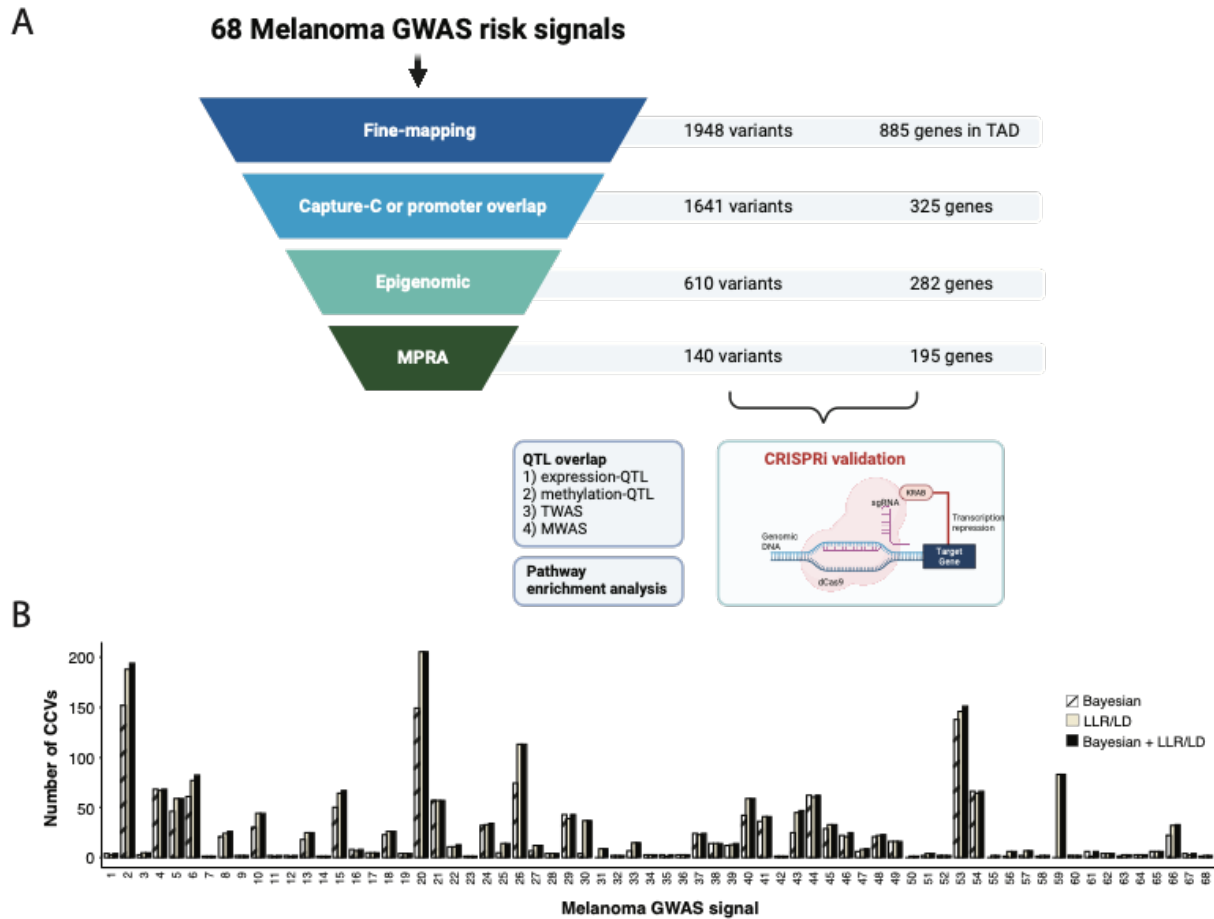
A

68 Melanoma GWAS risk signals

Fine-mapping
1948 variants
885 genes in TAD

Capture-C or promoter overlap
1641 variants
325 genes

Epigenomic
610 variants
282 genes

MPRA
140 variants
195 genes

QTL overlap
1) expression-QTL
2) methylation-QTL
3) TWAS
4) MWAS

Pathway enrichment analysis

CRISPRi validation
KRAB
sgRNA
Transcription repression
Genomic DNA
Target Gene
dCas9

B

Number of CCVs
0
50
100
150
200

Bayesian
LLR/LD
Bayesian + LLR/LD

1 2 3 4 5 6 7 8 9 10 11 12 13 14 15 16 17 18 19 20 21 22 23 24 25 26 27 28 29 30 31 32 33 34 35 36 37 38 39 40 41 42 43 44 45 46 47 48 49 50 51 52 53 54 55 56 57 58 59 60 61 62 63 64 65 66 67 68

Melanoma GWAS signal